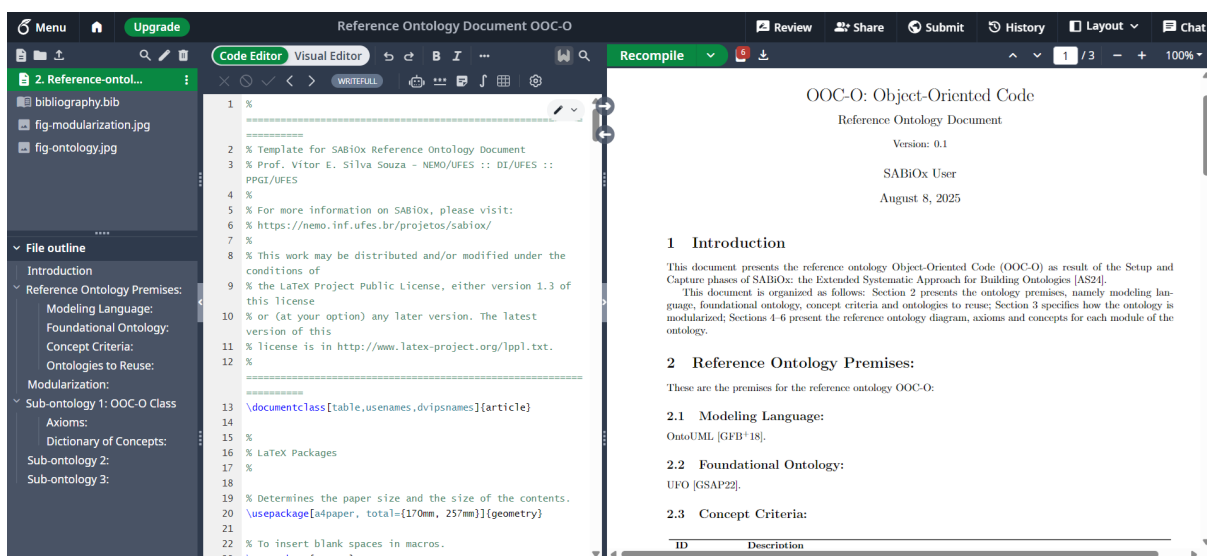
Menu Upgrade Reference Ontology Document OOC-O Review Share Submit History Layout Chat

Code Editor Visual Editor B I ··· Recompile 6 1 /3 − + 100%

2. Reference-ontol...
bibliography.bib
fig-modularization.jpg
fig-ontology.jpg

WRITEFULL

File outline
Introduction
Reference Ontology Premises:
Modeling Language:
Foundational Ontology:
Concept Criteria:
Ontologies to Reuse:
Modularization:
Sub-ontology 1: OOC-O Class
Axioms:
Dictionary of Concepts:
Sub-ontology 2:
Sub-ontology 3:

1 % ==================================================================
2 % Template for SABiOx Reference Ontology Document
3 % Prof. Vítor E. Silva Souza - NEMO/UFES :: DI/UFES :: PPGI/UFES
4 %
5 % For more information on SABiOx, please visit:
6 % https://nemo.inf.ufes.br/projetos/sabiox/
7 %
8 % This work may be distributed and/or modified under the conditions of
9 % the LaTeX Project Public License, either version 1.3 of this license
10 % or (at your option) any later version. The latest version of this
11 % license is in http://www.latex-project.org/lppl.txt.
12 % ==================================================================
13 \documentclass[table,usenames,dvipsnames]{article}
14
15 %
16 % LaTeX Packages
17 %
18
19 % Determines the paper size and the size of the contents.
20 \usepackage[a4paper, total={170mm, 257mm}]{geometry}
21
22 % To insert blank spaces in macros.

OOC-O: Object-Oriented Code
Reference Ontology Document
Version: 0.1
SABiOx User
August 8, 2025

1 Introduction
This document presents the reference ontology Object-Oriented Code (OOC-O) as result of the Setup and Capture phases of SABiOx: the Extended Systematic Approach for Building Ontologies [AS24].
This document is organized as follows: Section 2 presents the ontology premises, namely modeling language, foundational ontology, concept criteria and ontologies to reuse; Section 3 specifies how the ontology is modularized; Sections 4–6 present the reference ontology diagram, axioms and concepts for each module of the ontology.

2 Reference Ontology Premises:
These are the premises for the reference ontology OOC-O:

2.1 Modeling Language:
OntoUML [GFB+18].

2.2 Foundational Ontology:
UFO [GSAP22].

2.3 Concept Criteria:

ID Description